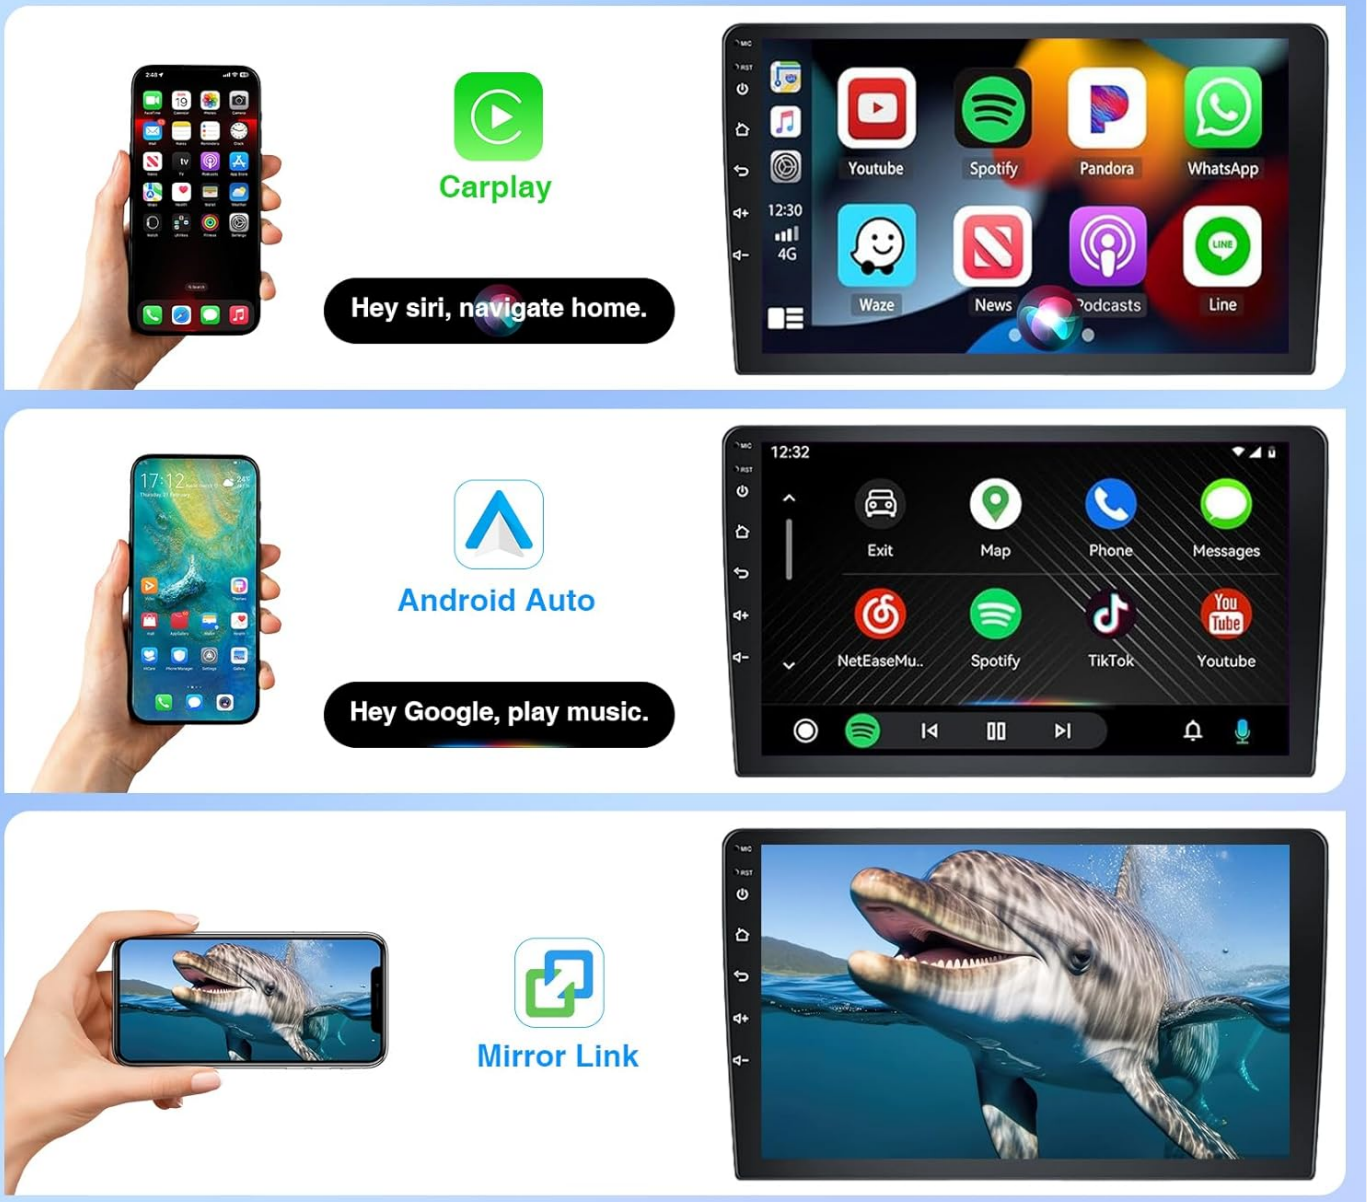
Carplay

Hey siri, navigate home.

MIC
RST

12:30
4G

Youtube
Spotify
Pandora
WhatsApp
Waze
News
Podcasts
Line

17:12

Android Auto

Hey Google, play music.

MIC
RST

12:32

Exit
Map
Phone
Messages
NetEaseMu..
Spotify
TikTok
Youtube

Mirror Link

MIC
RST